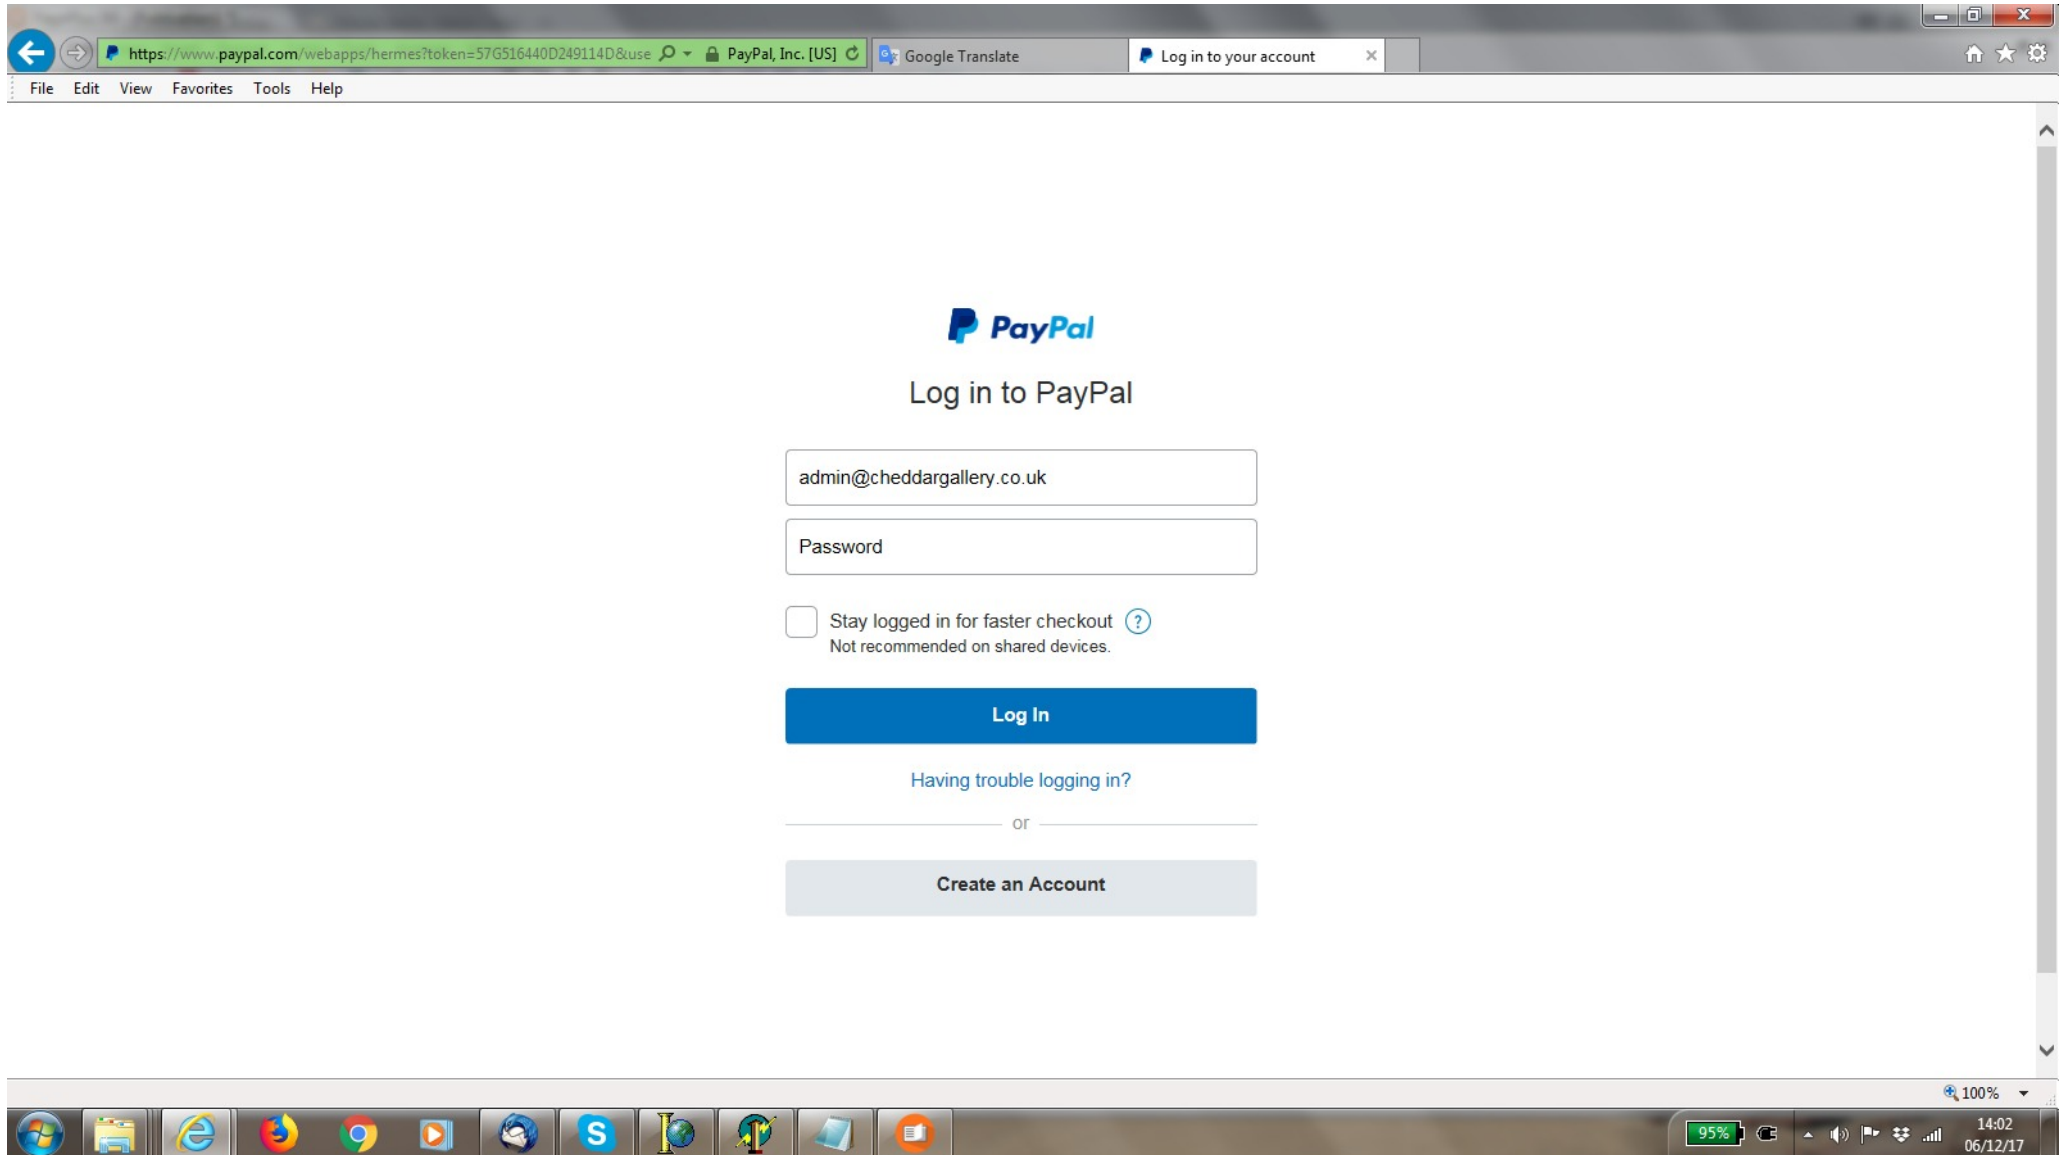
https://www.paypal.com/webapps/hermes?token=57G516440D249114D&use
PayPal, Inc. [US]
Google Translate
Log in to your account

File Edit View Favorites Tools Help

PayPal

Log in to PayPal

admin@cheddargallery.co.uk

Password

Stay logged in for faster checkout ?
Not recommended on shared devices.

Log In

Having trouble logging in?

or

Create an Account

100%

95%

14:02
06/12/17